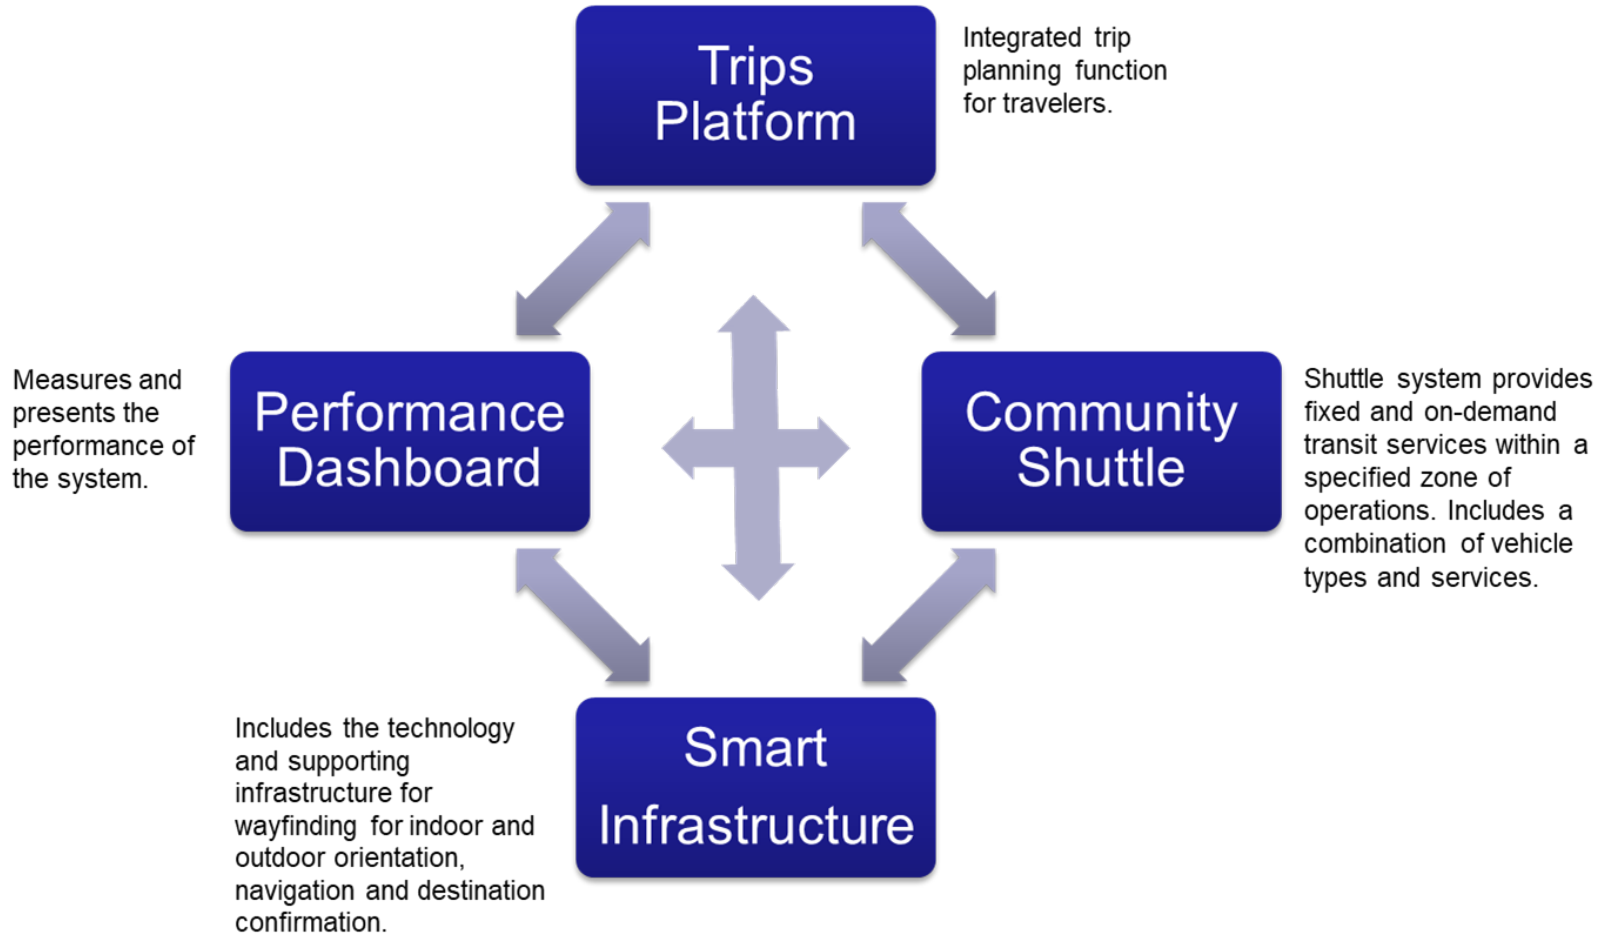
Trips Platform

Integrated trip planning function for travelers.

Measures and presents the performance of the system.

Performance Dashboard

Community Shuttle

Shuttle system provides fixed and on-demand transit services within a specified zone of operations. Includes a combination of vehicle types and services.

Includes the technology and supporting infrastructure for wayfinding for indoor and outdoor orientation, navigation and destination confirmation.

Smart Infrastructure